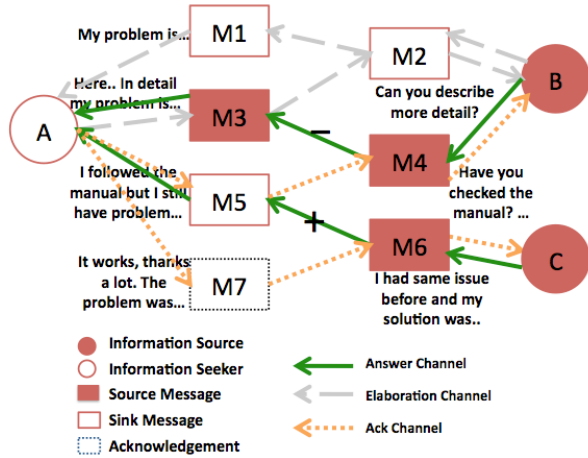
My problem is...

M1

M2

B

Here.. In detail my problem is...

A

M3

Can you describe more detail?

−

M4

I followed the manual but I still have problem...

M5

Have you checked the manual? ...

+

M6

C

It works, thanks a lot. The problem was...

M7

I had same issue before and my solution was..

Information Source

Information Seeker

Source Message

Sink Message

Acknowledgement

Answer Channel

Elaboration Channel

Ack Channel